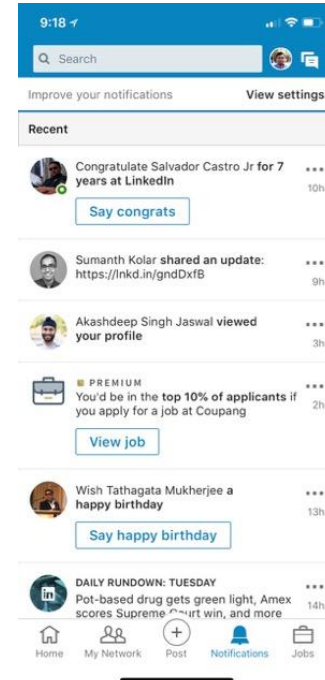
9:18

Search

Improve your notifications View settings

Recent

Congratulate Salvador Castro Jr for 7 years at LinkedIn
10h
Say congrats

Sumanth Kolar shared an update: https://lnkd.in/gndDxfB
9h

Akashdeep Singh Jaswal viewed your profile
3h

PREMIUM
You'd be in the top 10% of applicants if you apply for a job at Coupang
2h
View job

Wish Tathagata Mukherjee a happy birthday
13h
Say happy birthday

DAILY RUNDOWN: TUESDAY
Pot-based drug gets green light, Amex scores Supreme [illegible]urt win, and more
14h

Home My Network Post Notifications Jobs